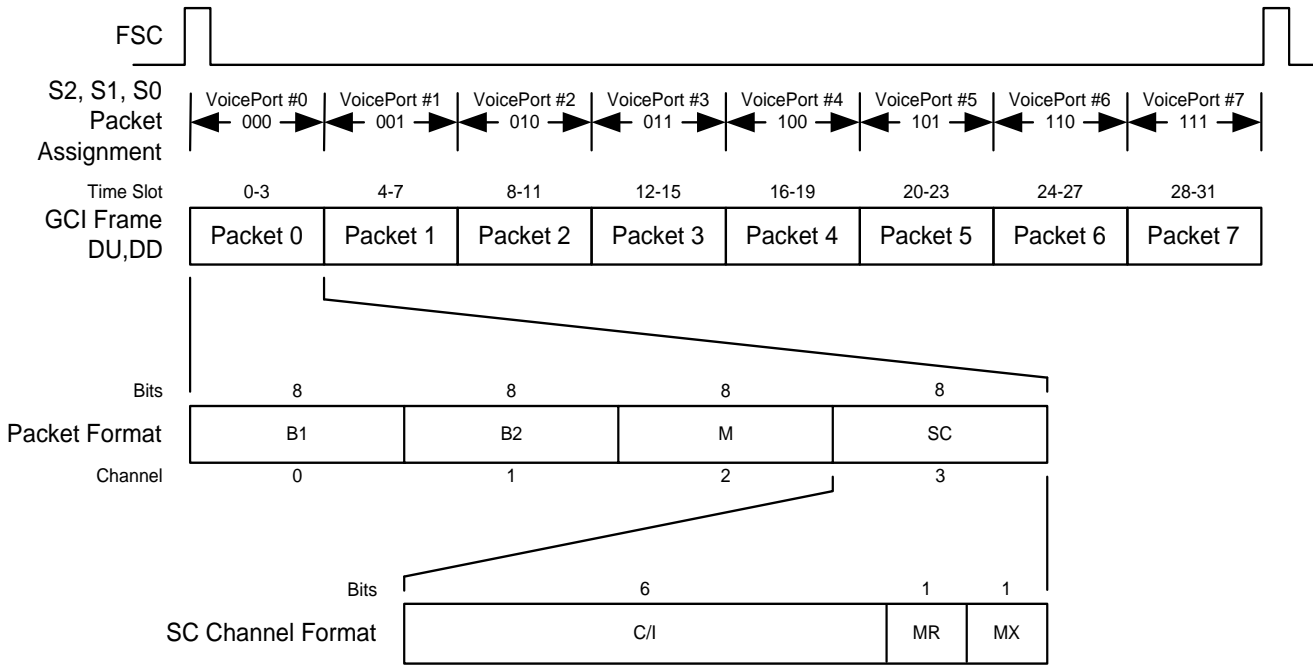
FSC

S2, S1, S0
Packet
Assignment

VoicePort #0
000

VoicePort #1
001

VoicePort #2
010

VoicePort #3
011

VoicePort #4
100

VoicePort #5
101

VoicePort #6
110

VoicePort #7
111

| Time Slot | 0-3 | 4-7 | 8-11 | 12-15 | 16-19 | 20-23 | 24-27 | 28-31 |
|---|---|---|---|---|---|---|---|---|
| GCI Frame DU,DD | Packet 0 | Packet 1 | Packet 2 | Packet 3 | Packet 4 | Packet 5 | Packet 6 | Packet 7 |

| Bits | 8 | 8 | 8 | 8 |
|---|---|---|---|---|
| Packet Format | B1 | B2 | M | SC |
| Channel | 0 | 1 | 2 | 3 |

| Bits | 6 | 1 | 1 |
|---|---|---|---|
| SC Channel Format | C/I | MR | MX |